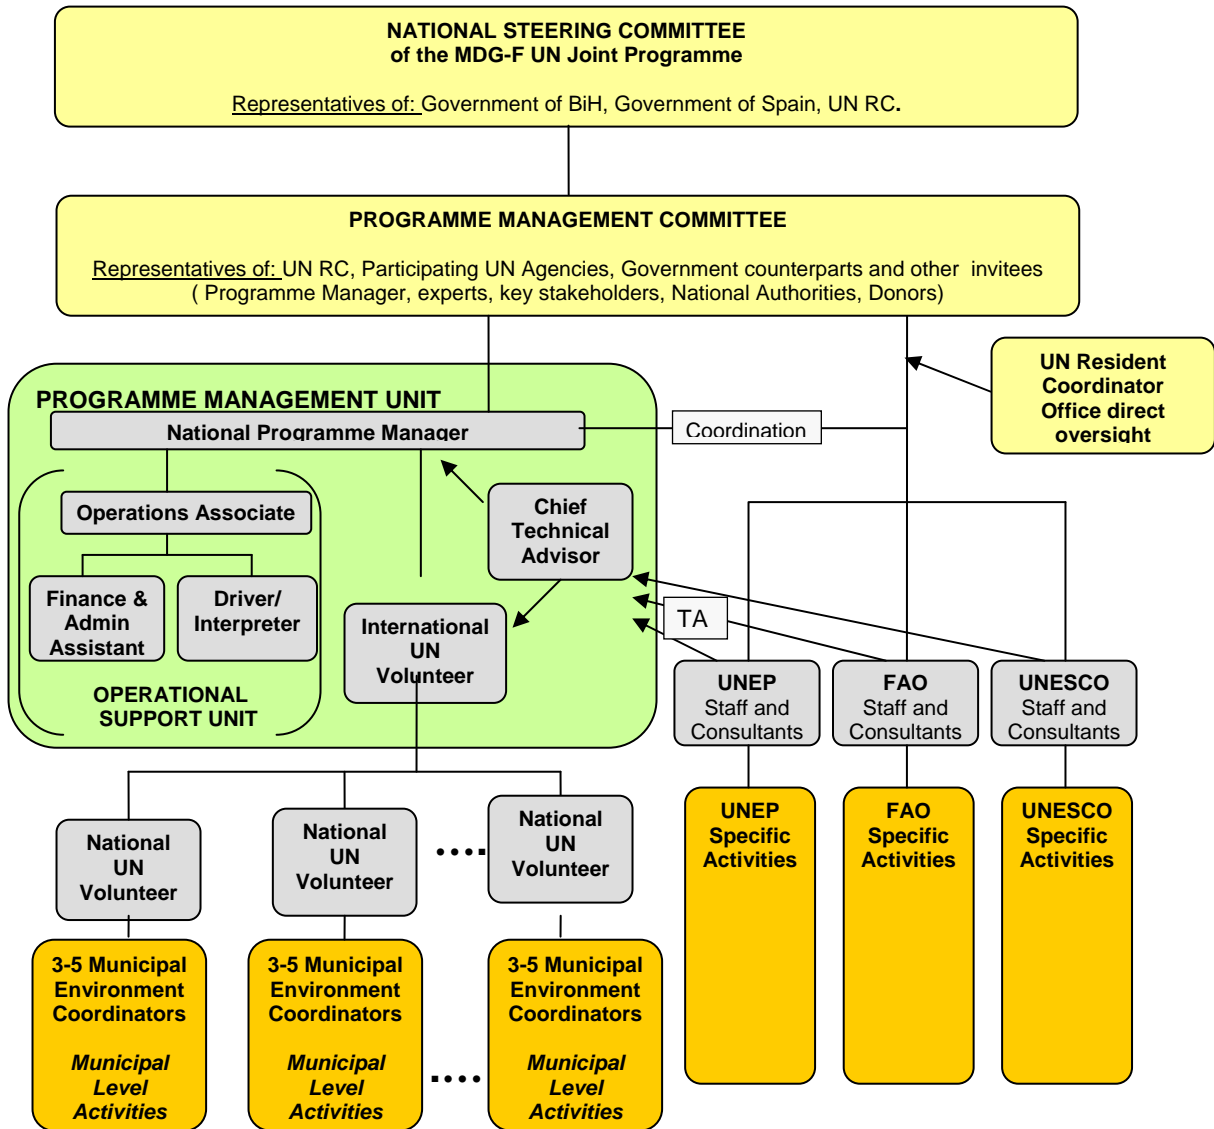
NATIONAL STEERING COMMITTEE
of the MDG-F UN Joint Programme

Representatives of: Government of BiH, Government of Spain, UN RC.

PROGRAMME MANAGEMENT COMMITTEE

Representatives of: UN RC, Participating UN Agencies, Government counterparts and other invitees ( Programme Manager, experts, key stakeholders, National Authorities, Donors)

UN Resident Coordinator Office direct oversight

PROGRAMME MANAGEMENT UNIT

National Programme Manager

Coordination

Operations Associate

Finance & Admin Assistant

Driver/ Interpreter

OPERATIONAL SUPPORT UNIT

Chief Technical Advisor

International UN Volunteer

TA

UNEP Staff and Consultants

FAO Staff and Consultants

UNESCO Staff and Consultants

UNEP Specific Activities

FAO Specific Activities

UNESCO Specific Activities

National UN Volunteer

National UN Volunteer

....

National UN Volunteer

3-5 Municipal Environment Coordinators

Municipal Level Activities

3-5 Municipal Environment Coordinators

Municipal Level Activities

....

3-5 Municipal Environment Coordinators

Municipal Level Activities